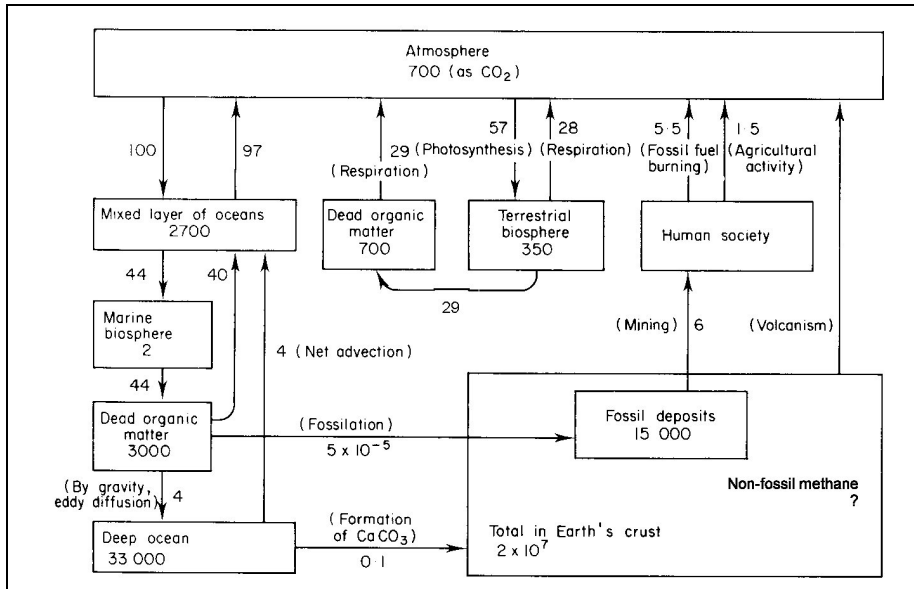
Atmosphere
700 (as $CO_2$)

100

97

29 (Respiration)

57 (Photosynthesis)

28 (Respiration)

5·5 (Fossil fuel burning)

1·5 (Agricultural activity)

Mixed layer of oceans
2700

Dead organic matter
700

Terrestrial biosphere
350

Human society

29

44

40

Marine biosphere
2

4 (Net advection)

(Mining) 6

(Volcanism)

44

Dead organic matter
3000

(Fossilation)
$5 \times 10^{-5}$

Fossil deposits
15 000

(By gravity, eddy diffusion) 4

Non-fossil methane
?

Deep ocean
33 000

(Formation of $CaCO_3$)
0·1

Total in Earth's crust
$2 \times 10^7$